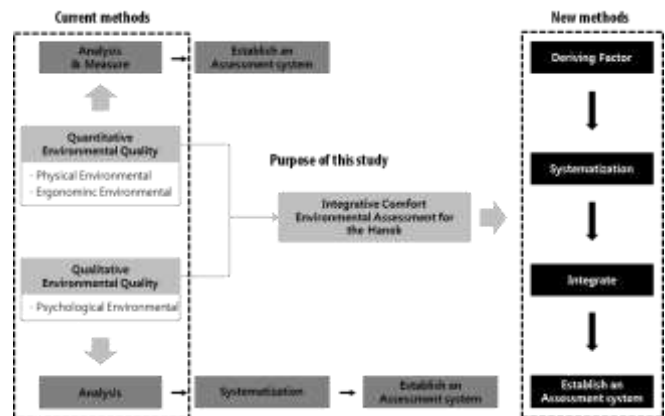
Current methods

Analysis & Measure

Establish an Assessment system

Quantitative Environmental Quality

- Physical Environmental
- Ergonominc Environmental

Qualitative Environmental Quality

- Psychological Environmental

Analysis

Systematization

Establish an Assessment system

Purpose of this study

Integrative Comfort Environmental Assessment for the Hanok

New methods

Deriving Factor

Systematization

Integrate

Establish an Assessment system